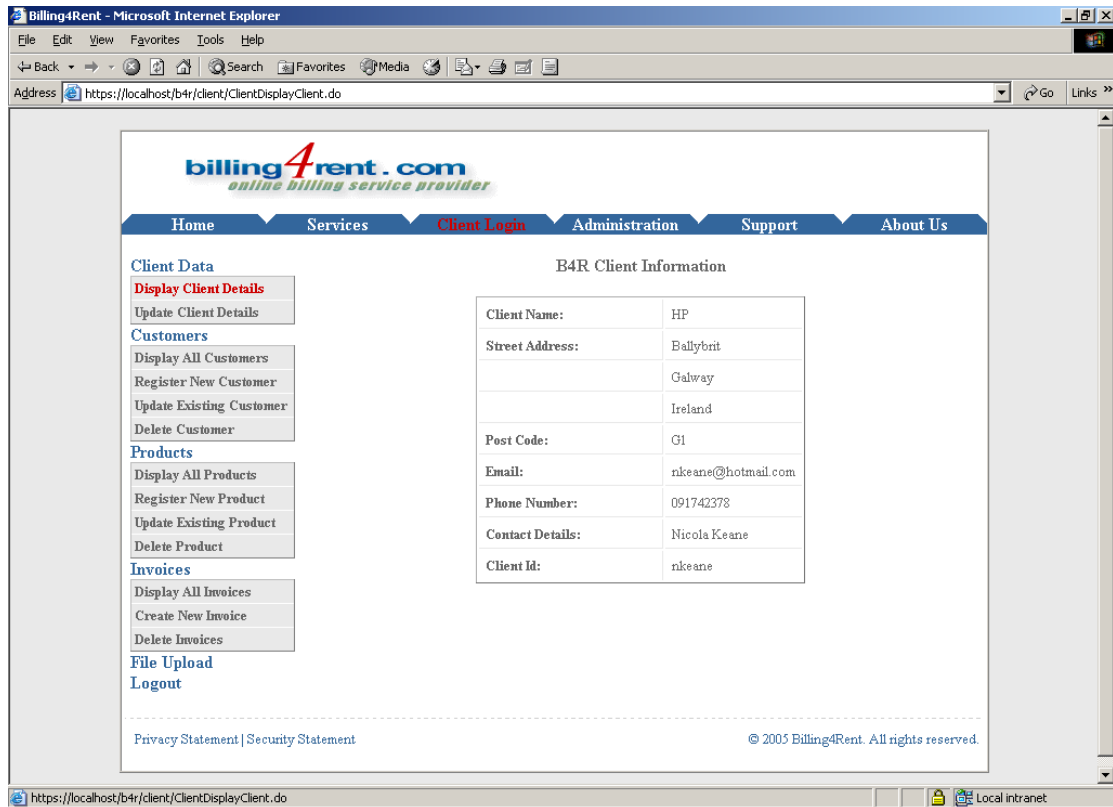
Billing4Rent - Microsoft Internet Explorer

File Edit View Favorites Tools Help

Back Search Favorites Media

Address https://localhost/b4r/client/ClientDisplayClient.do Go Links

billing4rent.com
online billing service provider

Home Services Client Login Administration Support About Us

Client Data
Display Client Details
Update Client Details
Customers
Display All Customers
Register New Customer
Update Existing Customer
Delete Customer
Products
Display All Products
Register New Product
Update Existing Product
Delete Product
Invoices
Display All Invoices
Create New Invoice
Delete Invoices
File Upload
Logout

B4R Client Information

| | |
|---|---|
| Client Name: | HP |
| Street Address: | Ballybrit |
| | Galway |
| | Ireland |
| Post Code: | G1 |
| Email: | nkeane@hotmail.com |
| Phone Number: | 091742378 |
| Contact Details: | Nicola Keane |
| Client Id: | nkeane |

Privacy Statement | Security Statement

© 2005 Billing4Rent. All rights reserved.

https://localhost/b4r/client/ClientDisplayClient.do

Local intranet